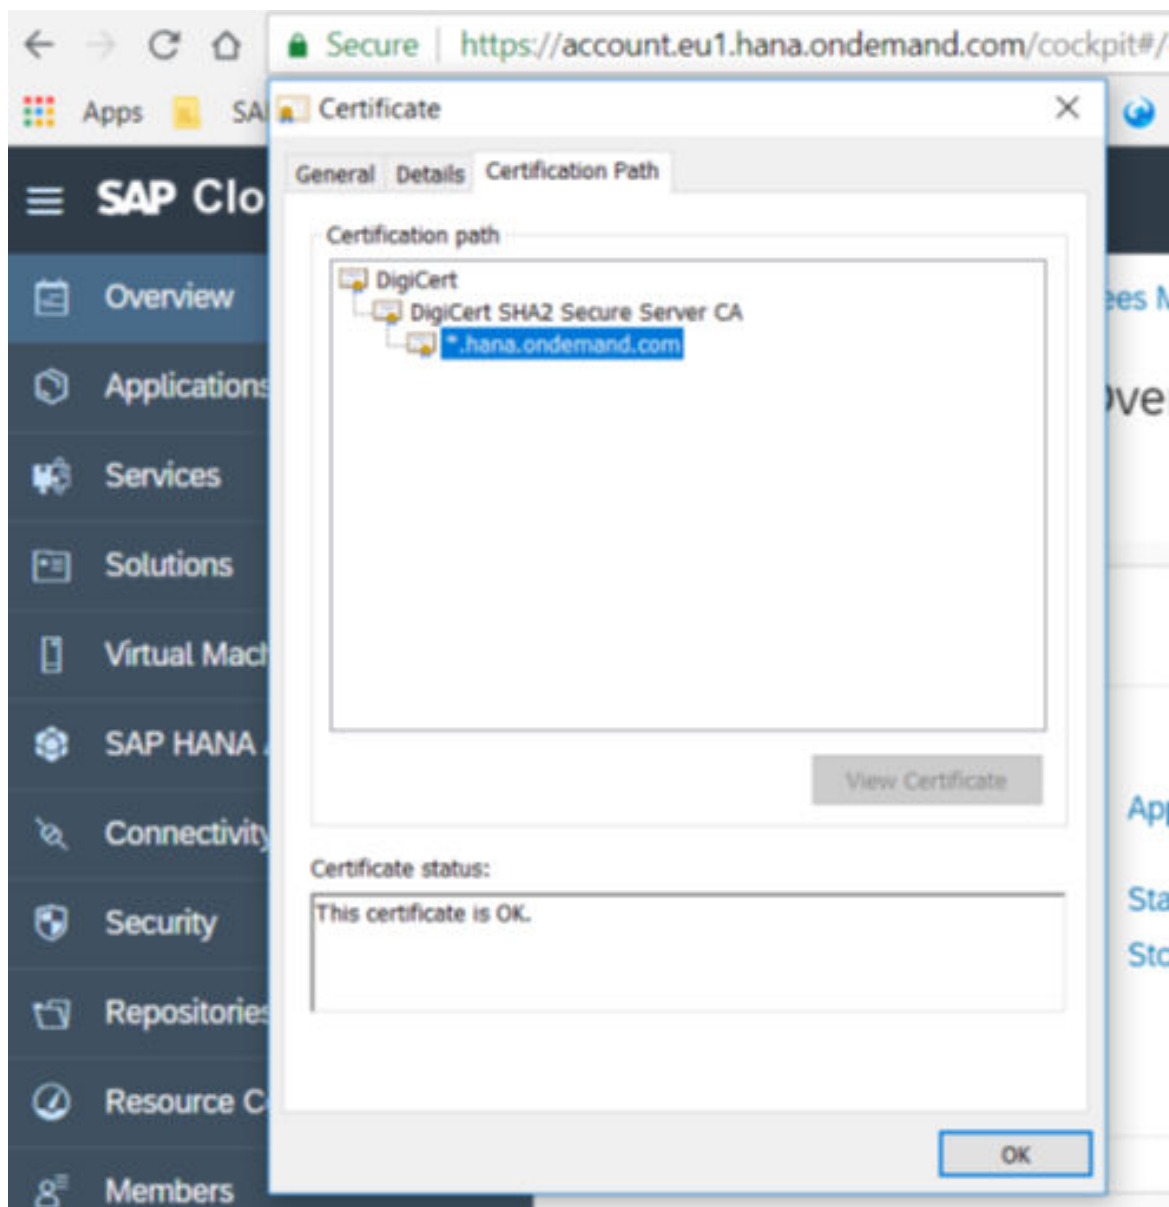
Secure https://account.eu1.hana.ondemand.com/cockpit#/

Apps SA

Certificate

General Details Certification Path

Certification path

DigiCert
DigiCert SHA2 Secure Server CA
*.hana.ondemand.com

View Certificate

Certificate status:

This certificate is OK.

OK

SAP Clo

Overview
Applications
Services
Solutions
Virtual Mach
SAP HANA
Connectivity
Security
Repositories
Resource C
Members

ees M
ove
App
Sta
Sto